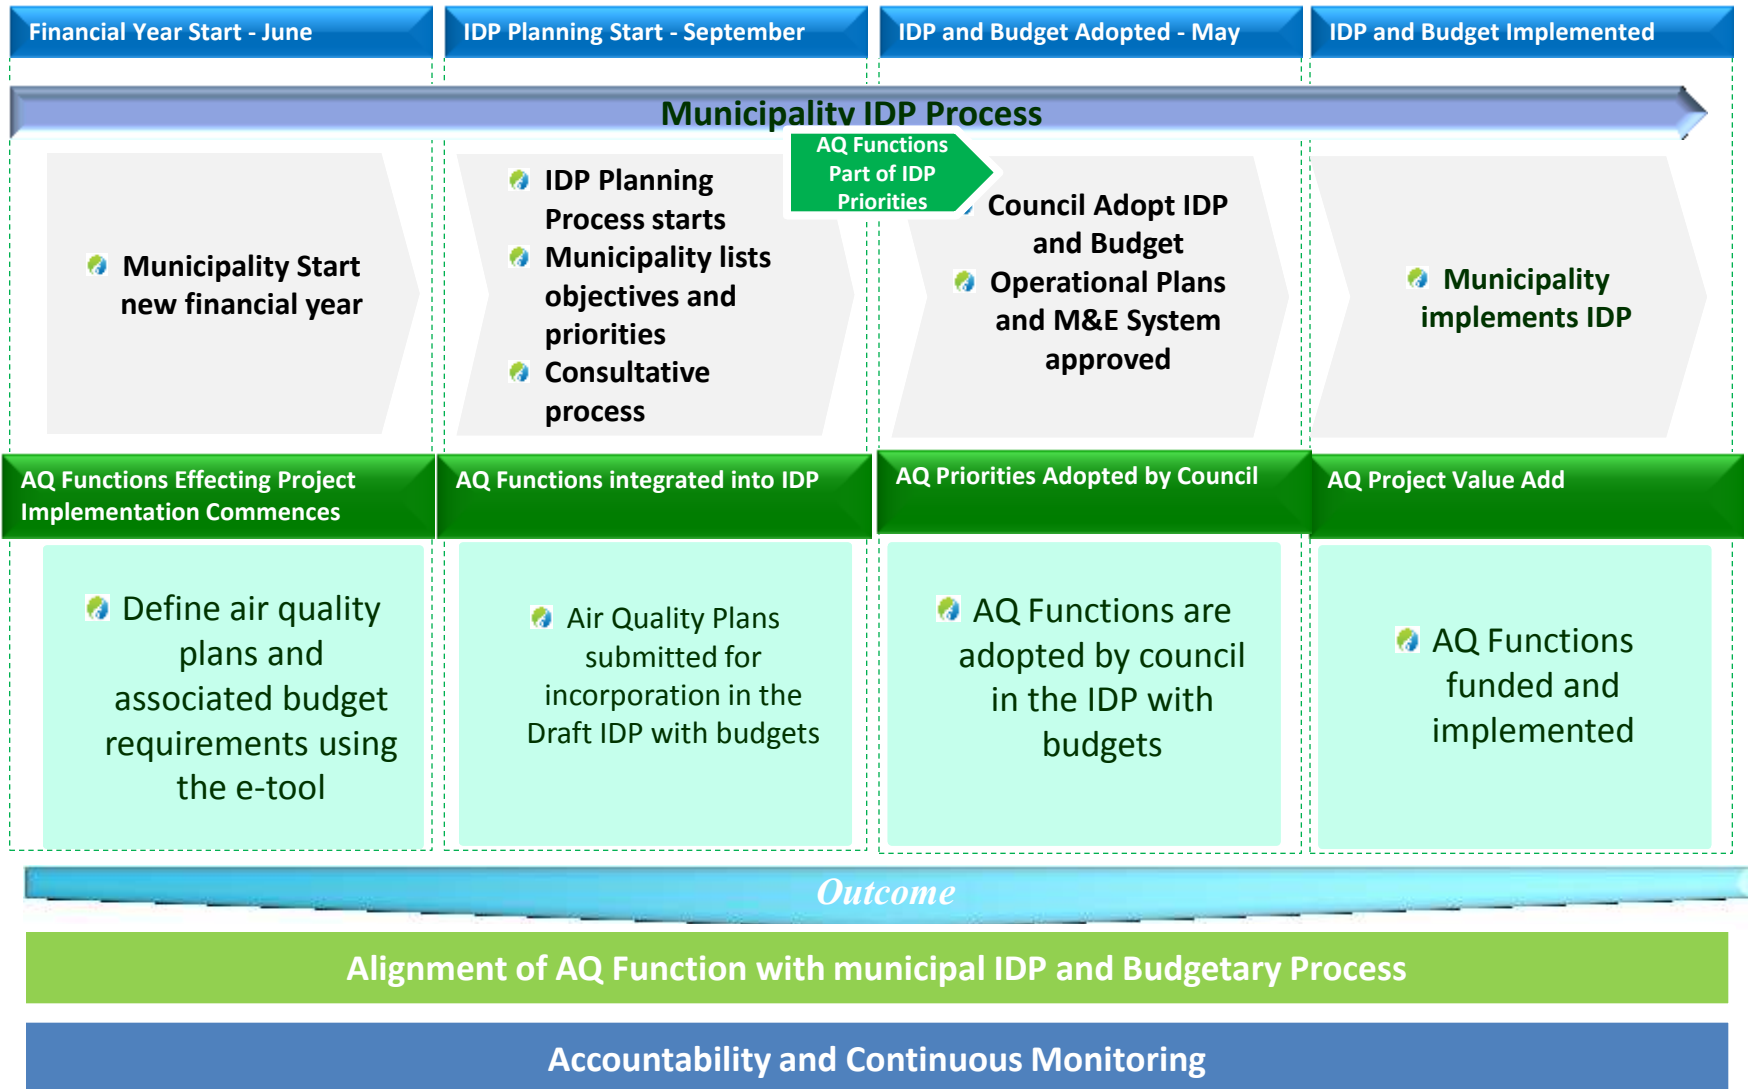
Financial Year Start - June

IDP Planning Start - September

IDP and Budget Adopted - May

IDP and Budget Implemented

Municipality IDP Process

Municipality Start new financial year

IDP Planning Process starts
Municipality lists objectives and priorities
Consultative process

AQ Functions Part of IDP Priorities

Council Adopt IDP and Budget
Operational Plans and M&E System approved

Municipality implements IDP

AQ Functions Effecting Project Implementation Commences

AQ Functions integrated into IDP

AQ Priorities Adopted by Council

AQ Project Value Add

Define air quality plans and associated budget requirements using the e-tool

Air Quality Plans submitted for incorporation in the Draft IDP with budgets

AQ Functions are adopted by council in the IDP with budgets

AQ Functions funded and implemented

Outcome

Alignment of AQ Function with municipal IDP and Budgetary Process

Accountability and Continuous Monitoring